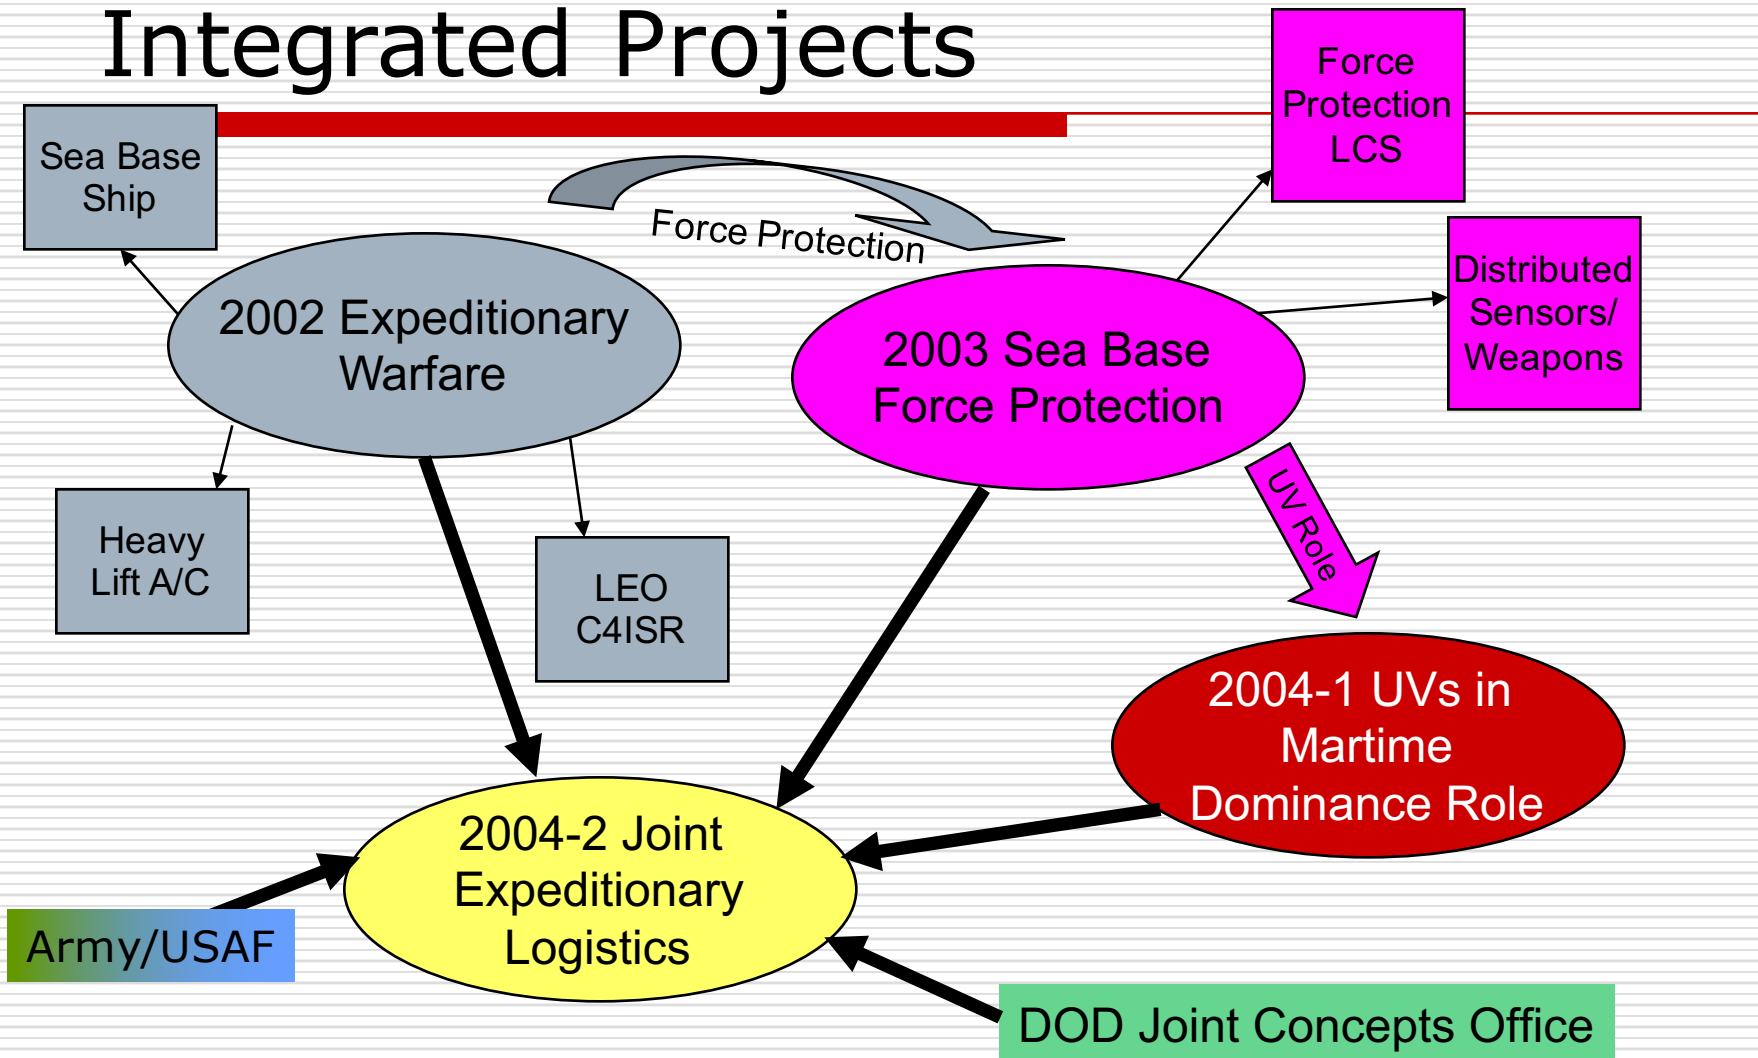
Integrated Projects

Sea Base Ship

Force Protection

Force Protection LCS

Distributed Sensors/ Weapons

2002 Expeditionary Warfare

2003 Sea Base Force Protection

Heavy Lift A/C

LEO C4ISR

UV Role

2004-1 UVs in Martime Dominance Role

2004-2 Joint Expeditionary Logistics

Army/USAF

DOD Joint Concepts Office